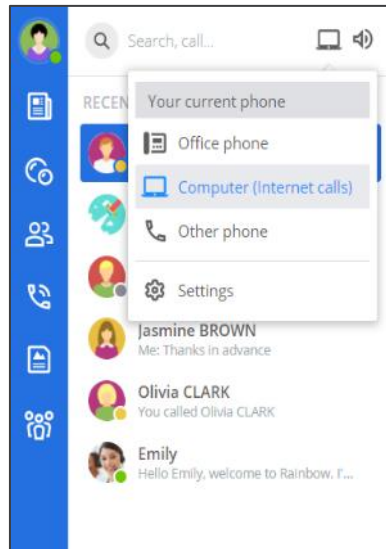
Search, call...

RECEN

Your current phone

Office phone

Computer (Internet calls)

Other phone

Settings

Jasmine BROWN
Me: Thanks in advance

Olivia CLARK
You called Olivia CLARK

Emily
Hello Emily, welcome to Rainbow. I'...